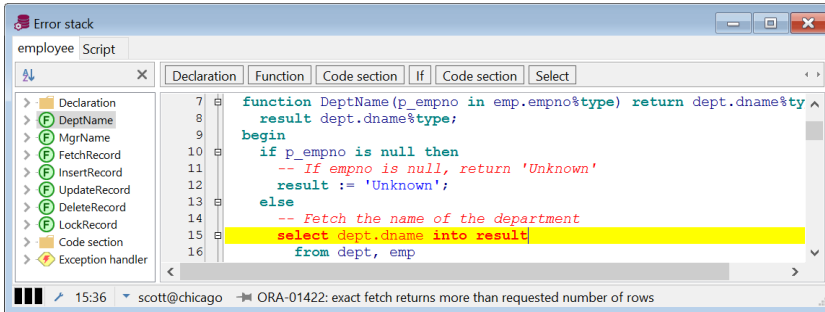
Error stack

employee Script

Declaration
F DeptName
F MgrName
F FetchRecord
F InsertRecord
F UpdateRecord
F DeleteRecord
F LockRecord
Code section
Exception handler

Declaration | Function | Code section | If | Code section | Select

7 function DeptName(p_empno in emp.empno%type) return dept.dname%ty
8 result dept.dname%type;
9 begin
10 if p_empno is null then
11 -- If empno is null, return 'Unknown'
12 result := 'Unknown';
13 else
14 -- Fetch the name of the department
15 select dept.dname into result
16 from dept, emp

15:36 scott@chicago ORA-01422: exact fetch returns more than requested number of rows